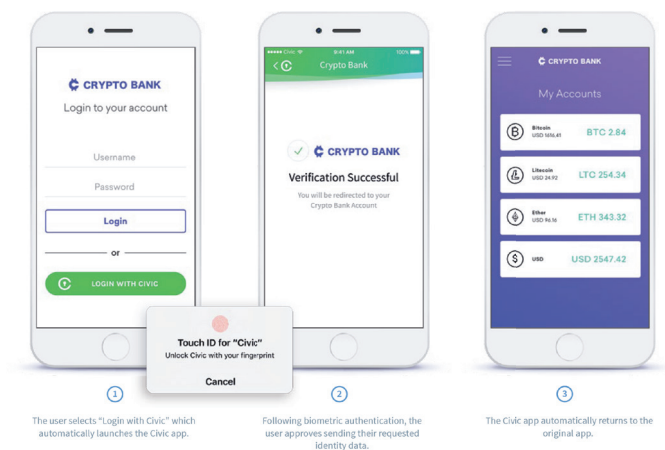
CRYPTO BANK
Login to your account

Username

Password

Login

or

LOGIN WITH CIVIC

Touch ID for "Civic"
Unlock Civic with your fingerprint

Cancel

1

The user selects "Login with Civic" which automatically launches the Civic app.

Civic 9:41 AM 100%

Crypto Bank

CRYPTO BANK

Verification Successful

You will be redirected to your Crypto Bank Account.

2

Following biometric authentication, the user approves sending their requested identity data.

CRYPTO BANK

My Accounts

Bitcoin
USD 5616.41
BTC 2.84

Litecoin
USD 24.92
LTC 254.34

Ether
USD 96.16
ETH 343.32

USD
USD 2547.42

3

The Civic app automatically returns to the original app.